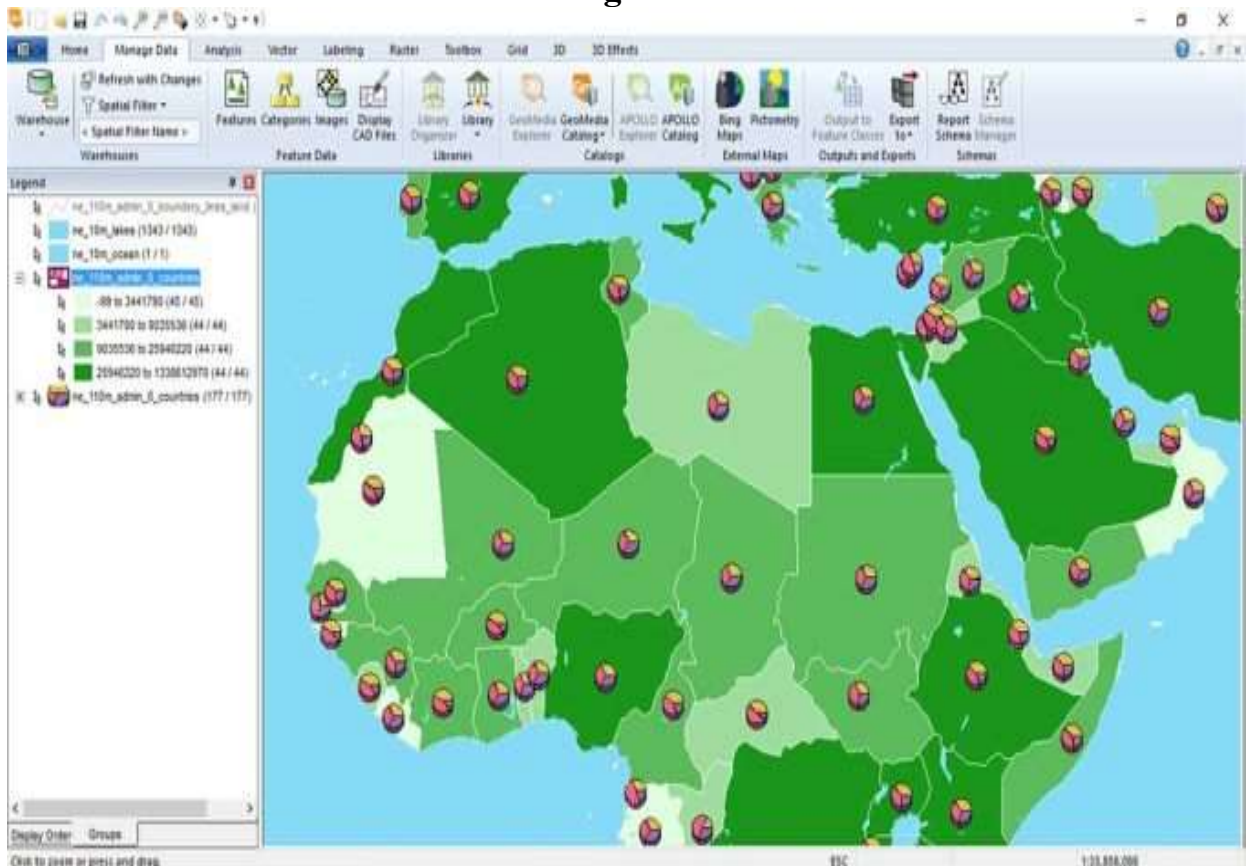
Home | Manage Data | Analysis | Vector | Labeling | Raster | Toolbox | Grid | 3D | 3D Effects

Warehouse
Refresh with Changes
Spatial Filter
< Spatial Filter Name >
Warehouses

Features | Categories | Images | Display CAD Files
Feature Data

Library Organizer | Library
Libraries

GeoMedia Explorer | GeoMedia Catalog | APOLLO Explorer | APOLLO Catalog
Catalogs

Bing Maps | Pictometry
External Maps

Output to Feature Classes | Export to
Outputs and Exports

Report Schema | Schema Manager
Schemas

Legend
ne_110m_admin_0_boundary_lines_land
ne_10m_lakes (1343 / 1343)
ne_10m_ocean (1 / 1)
ne_110m_admin_0_countries
-99 to 3441790 (45 / 45)
3441790 to 9035536 (44 / 44)
9035536 to 25940220 (44 / 44)
25940220 to 1338612970 (44 / 44)
ne_110m_admin_0_countries (177 / 177)

Display Order | Groups

Click to zoom or press and drag.
ESC
1:33,858,098